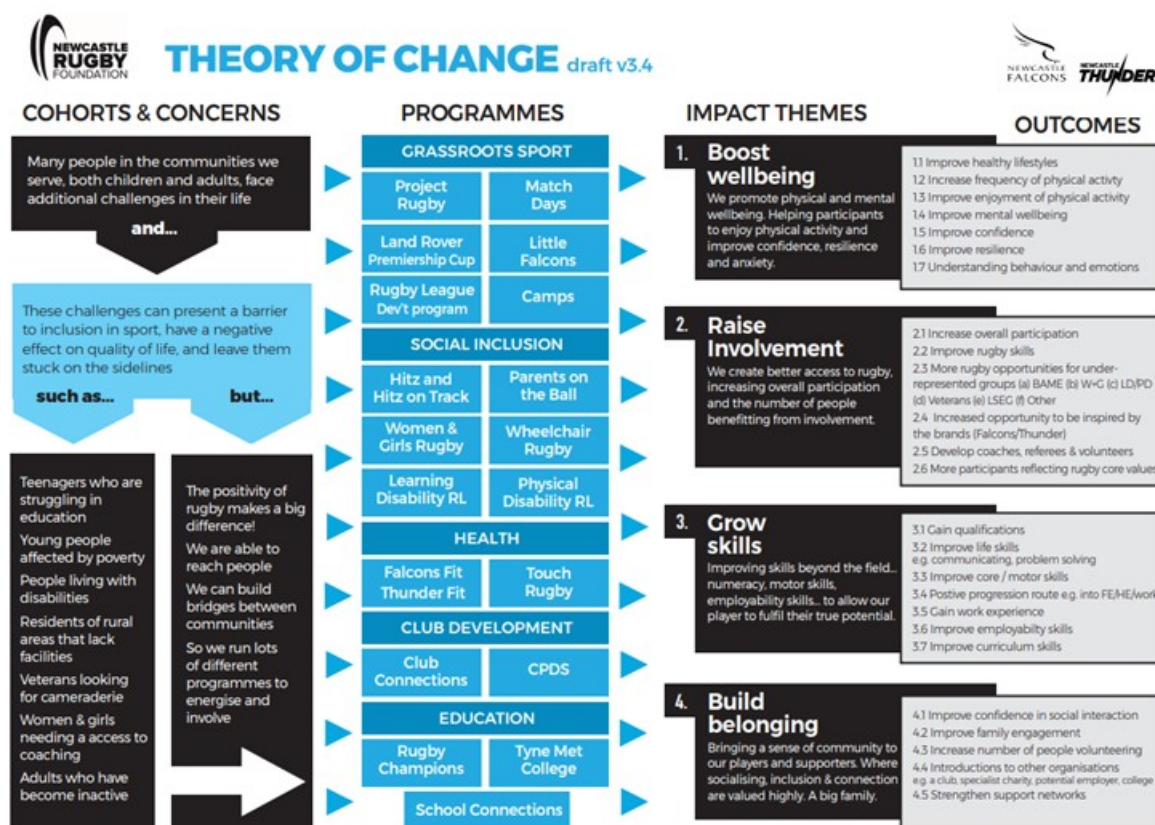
NEWCASTLE RUGBY FOUNDATION

THEORY OF CHANGE draft v3.4

NEWCASTLE FALCONS NEWCASTLE THUNDER

COHORTS & CONCERNS

Many people in the communities we serve, both children and adults, face additional challenges in their life

and...

These challenges can present a barrier to inclusion in sport, have a negative effect on quality of life, and leave them stuck on the sidelines

such as...

but...

Teenagers who are struggling in education

Young people affected by poverty

People living with disabilities

Residents of rural areas that lack facilities

Veterans looking for cameraderie

Women & girls needing a access to coaching

Adults who have become inactive

The positivity of rugby makes a big difference!

We are able to reach people

We can build bridges between communities

So we run lots of different programmes to energise and involve

PROGRAMMES

GRASSROOTS SPORT

Project Rugby

Match Days

Land Rover Premiership Cup

Little Falcons

Rugby League Dev't program

Camps

SOCIAL INCLUSION

Hitz and Hitz on Track

Parents on the Ball

Women & Girls Rugby

Wheelchair Rugby

Learning Disability RL

Physical Disability RL

HEALTH

Falcons Fit Thunder Fit

Touch Rugby

CLUB DEVELOPMENT

Club Connections

CPDS

EDUCATION

Rugby Champions

Tyne Met College

School Connections

IMPACT THEMES

1. Boost wellbeing

We promote physical and mental wellbeing. Helping participants to enjoy physical activity and improve confidence, resilience and anxiety.

2. Raise Involvement

We create better access to rugby, increasing overall participation and the number of people benefitting from involvement.

3. Grow skills

Improving skills beyond the field... numeracy, motor skills, employability skills... to allow our player to fulfil their true potential.

4. Build belonging

Bringing a sense of community to our players and supporters. Where socialising, inclusion & connection are valued highly. A big family.

OUTCOMES

1.1 Improve healthy lifestyles
1.2 Increase frequency of physical activty
1.3 Improve enjoyment of physical activity
1.4 Improve mental wellbeing
1.5 Improve confidence
1.6 Improve resilience
1.7 Understanding behaviour and emotions

2.1 Increase overall participation
2.2 Improve rugby skills
2.3 More rugby opportunities for under-represented groups (a) BAME (b) W+G (c) LD/PD (d) Veterans (e) LSEC (f) Other
2.4 Increased opportunity to be inspired by the brands (Falcons/Thunder)
2.5 Develop coaches, referees & volunteers
2.6 More participants reflecting rugby core values

3.1 Gain qualifications
3.2 Improve life skills e.g. communicating, problem solving
3.3 Improve core / motor skills
3.4 Postive progression route e.g. into FE/HE/work
3.5 Gain work experience
3.6 Improve employabilty skills
3.7 Improve curriculum skills

4.1 Improve confidence in social interaction
4.2 Improve family engagement
4.3 Increase number of people volunteering
4.4 Introductions to other organisations e.g. a club, specialist charity, potential employer, college
4.5 Strengthen support networks